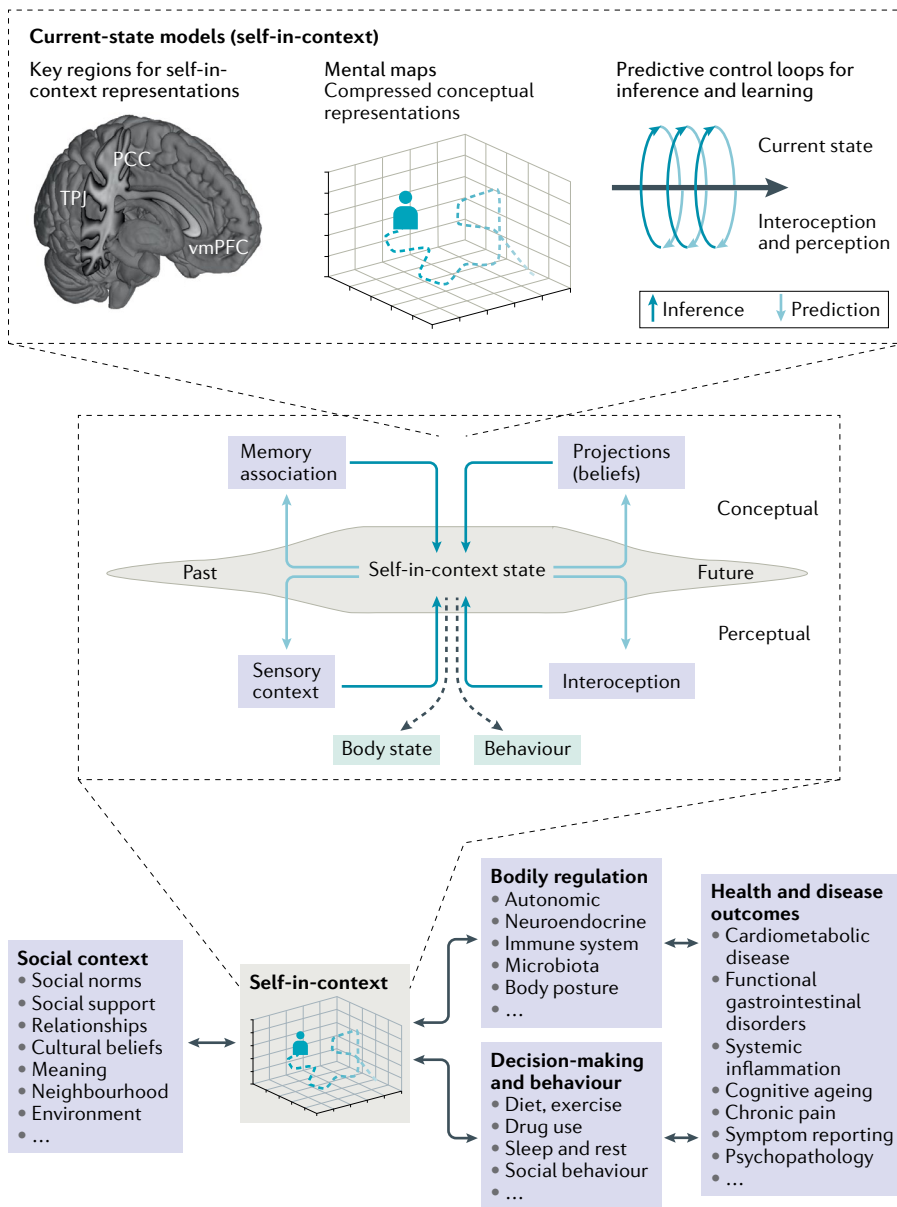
**Current-state models (self-in-context)**

Key regions for self-in-context representations

PCC

TPJ

vmPFC

Mental maps
Compressed conceptual representations

Predictive control loops for inference and learning

Current state

Interoception and perception

Inference

Prediction

Memory association

Projections (beliefs)

Conceptual

Past

Self-in-context state

Future

Perceptual

Sensory context

Interoception

Body state

Behaviour

**Social context**
• Social norms
• Social support
• Relationships
• Cultural beliefs
• Meaning
• Neighbourhood
• Environment
• ...

**Self-in-context**

**Bodily regulation**
• Autonomic
• Neuroendocrine
• Immune system
• Microbiota
• Body posture
• ...

**Decision-making and behaviour**
• Diet, exercise
• Drug use
• Sleep and rest
• Social behaviour
• ...

**Health and disease outcomes**
• Cardiometabolic disease
• Functional gastrointestinal disorders
• Systemic inflammation
• Cognitive ageing
• Chronic pain
• Symptom reporting
• Psychopathology
• ...